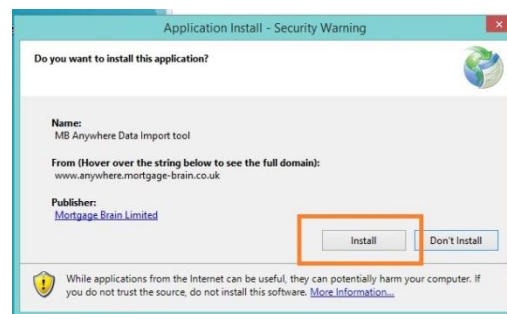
Application Install - Security Warning

Do you want to install this application?

Name:
MB Anywhere Data Import tool

From (Hover over the string below to see the full domain):
www.anywhere.mortgage-brain.co.uk

Publisher:
Mortgage Brain Limited

Install

Don't Install

While applications from the Internet can be useful, they can potentially harm your computer. If you do not trust the source, do not install this software. More Information...